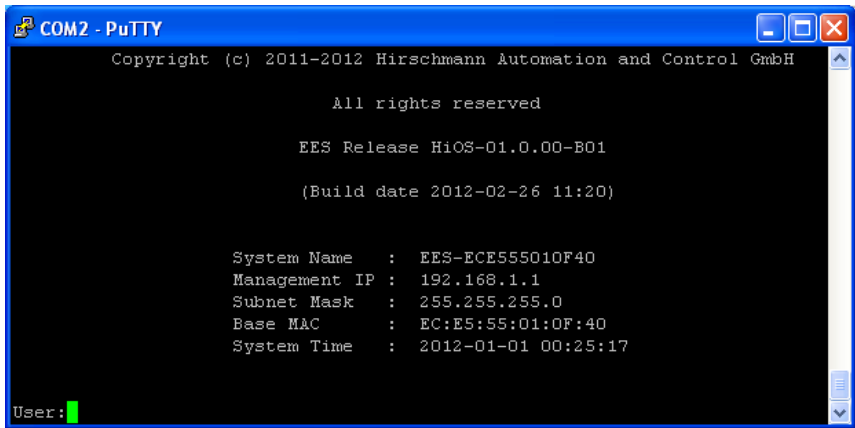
COM2 - PuTTY

Copyright (c) 2011-2012 Hirschmann Automation and Control GmbH

All rights reserved

EES Release HiOS-01.0.00-B01

(Build date 2012-02-26 11:20)

System Name : EES-ECE555010F40
Management IP : 192.168.1.1
Subnet Mask : 255.255.255.0
Base MAC : EC:E5:55:01:0F:40
System Time : 2012-01-01 00:25:17

User: